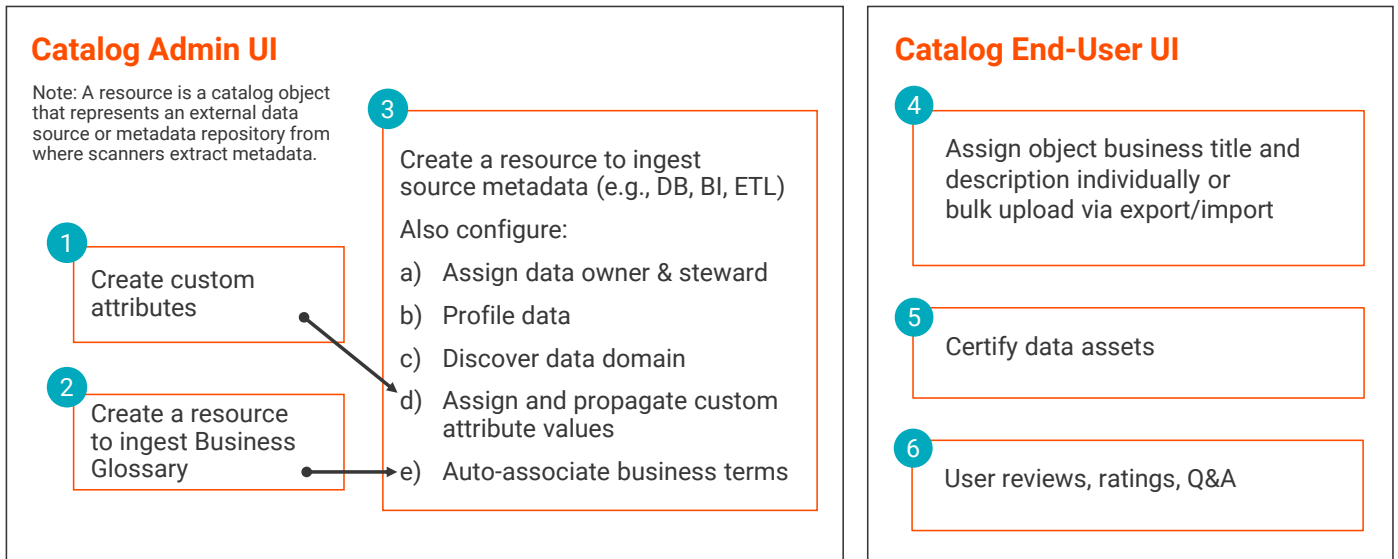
Catalog Admin UI

Note: A resource is a catalog object that represents an external data source or metadata repository from where scanners extract metadata.

1
Create custom attributes

2
Create a resource to ingest Business Glossary

3
Create a resource to ingest source metadata (e.g., DB, BI, ETL)

Also configure:

a) Assign data owner & steward
b) Profile data
c) Discover data domain
d) Assign and propagate custom attribute values
e) Auto-associate business terms

Catalog End-User UI

4
Assign object business title and description individually or bulk upload via export/import

5
Certify data assets

6
User reviews, ratings, Q&A